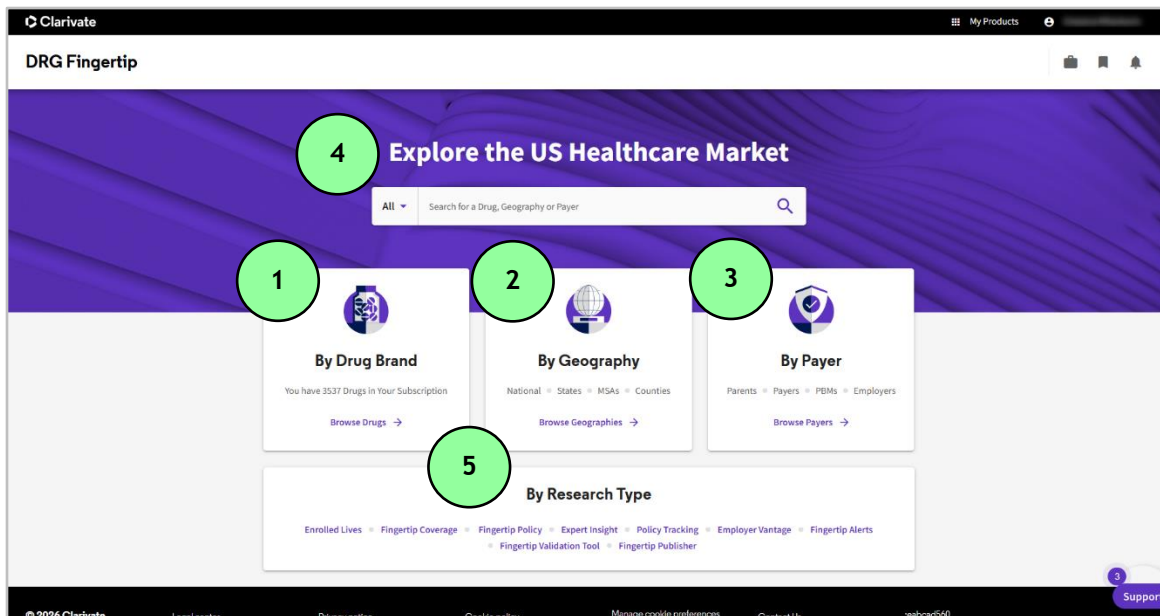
Clarivate

My Products

DRG Fingertip

4

Explore the US Healthcare Market

All

Search for a Drug, Geography or Payer

1

By Drug Brand

You have 3537 Drugs in Your Subscription

Browse Drugs →

2

By Geography

National • States • MSAs • Counties

Browse Geographies →

3

By Payer

Parents • Payers • PBMs • Employers

Browse Payers →

5

By Research Type

Enrolled Lives • Fingertip Coverage • Fingertip Policy • Expert Insight • Policy Tracking • Employer Vantage • Fingertip Alerts • Fingertip Validation Tool • Fingertip Publisher

3

Support

© 2026 Clarivate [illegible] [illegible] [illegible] Manage cookie preferences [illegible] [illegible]